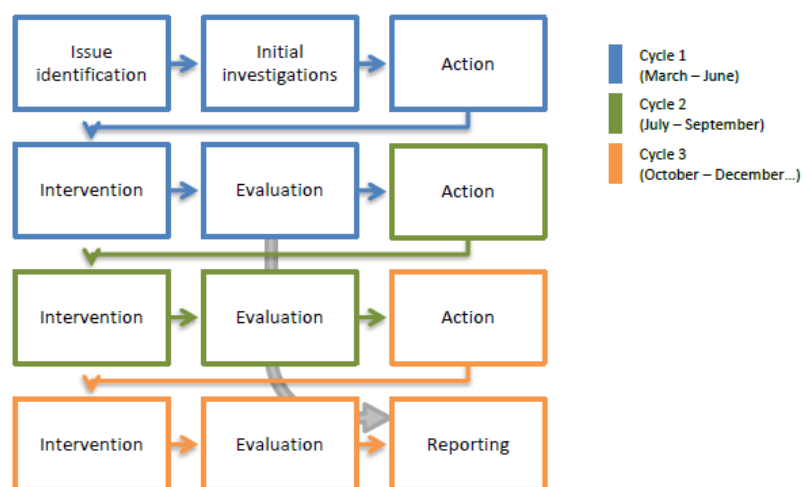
Issue identification

Initial investigations

Action

Intervention

Evaluation

Action

Intervention

Evaluation

Action

Intervention

Evaluation

Reporting

Cycle 1 (March – June)

Cycle 2 (July – September)

Cycle 3 (October – December…)